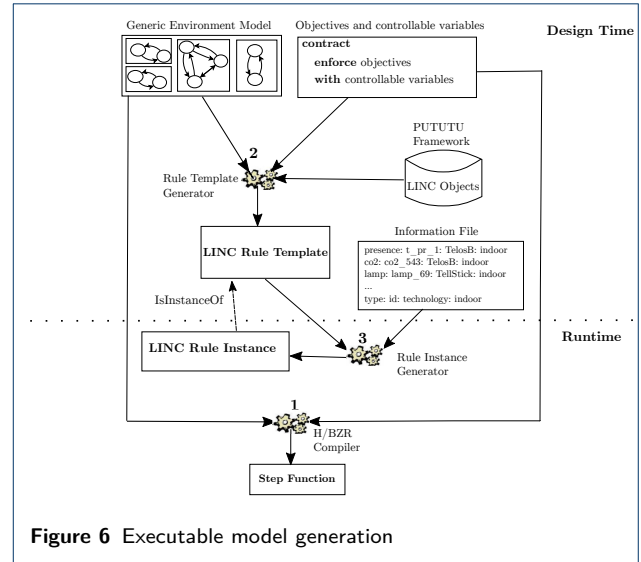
Generic Environment Model

Objectives and controllable variables

contract
enforce objectives
with controllable variables

Design Time

PUTUTU Framework

LINC Objects

2

Rule Template Generator

LINC Rule Template

Information File

presence: t_pr_1: TelosB: indoor
co2: co2_543: TelosB: indoor
lamp: lamp_69: TellStick: indoor
...
type: id: technology: indoor

IsInstanceOf

Runtime

LINC Rule Instance

3

Rule Instance Generator

1

H/BZR Compiler

Step Function

Figure 6 Executable model generation